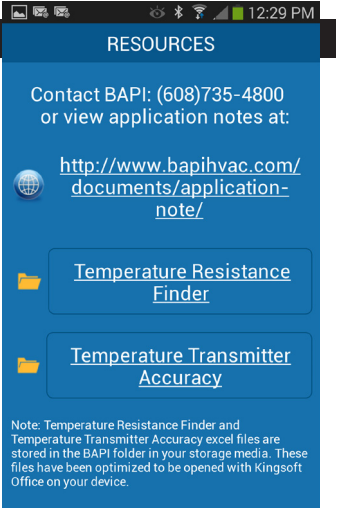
12:29 PM

RESOURCES

Contact BAPI: (608)735-4800 or view application notes at:

http://www.bapihvac.com/documents/application-note/

Temperature Resistance Finder

Temperature Transmitter Accuracy

Note: Temperature Resistance Finder and Temperature Transmitter Accuracy excel files are stored in the BAPI folder in your storage media. These files have been optimized to be opened with Kingsoft Office on your device.